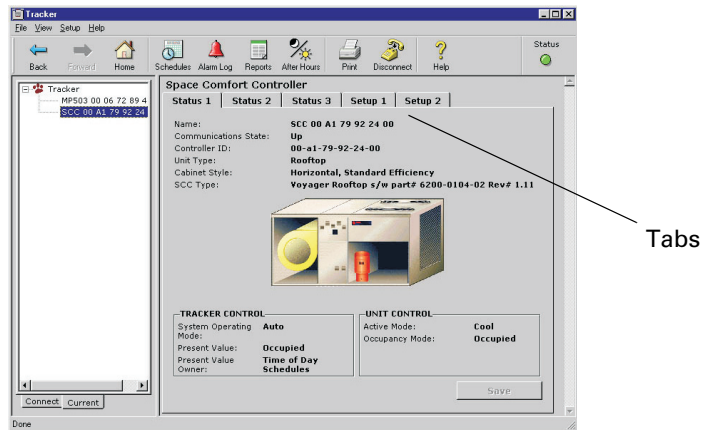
Tracker
File View Setup Help
Back Forward Home Schedules Alarm Log Reports After Hours Print Disconnect Help Status

Tracker
MP503 00 06 72 89 4
SCC 00 A1 79 92 24

Space Comfort Controller
Status 1 | Status 2 | Status 3 | Setup 1 | Setup 2

Name: SCC 00 A1 79 92 24 00
Communications State: Up
Controller ID: 00-a1-79-92-24-00
Unit Type: Rooftop
Cabinet Style: Horizontal, Standard Efficiency
SCC Type: Voyager Rooftop s/w part# 6200-0104-02 Rev# 1.11

TRACKER CONTROL
System Operating Mode: Auto
Present Value: Occupied
Present Value Owner: Time of Day Schedules

UNIT CONTROL
Active Mode: Cool
Occupancy Mode: Occupied

Save

Connect Current

Done

Tabs